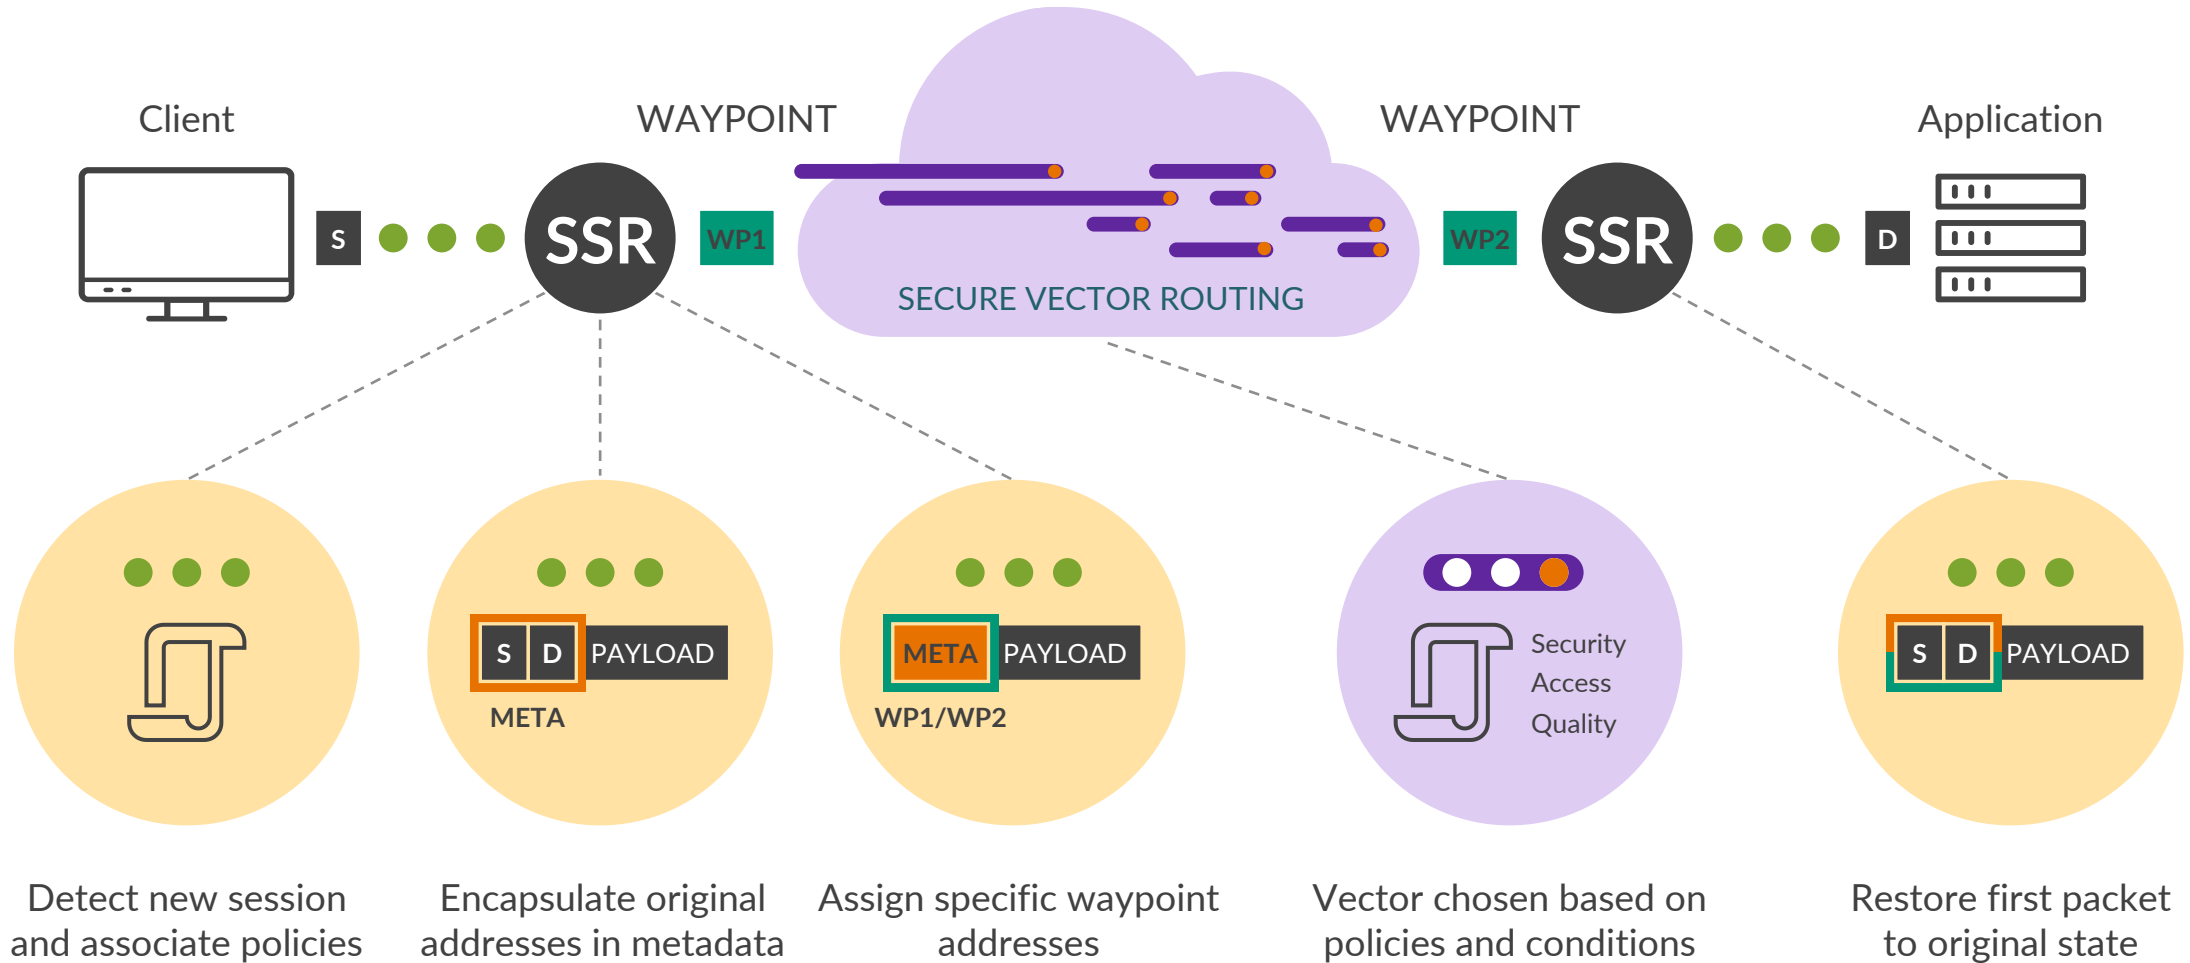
Client

WAYPOINT

WAYPOINT

Application

S

SSR

WP1

SECURE VECTOR ROUTING

WP2

SSR

D

S D PAYLOAD

META

META PAYLOAD

WP1/WP2

Security
Access
Quality

S D PAYLOAD

Detect new session and associate policies

Encapsulate original addresses in metadata

Assign specific waypoint addresses

Vector chosen based on policies and conditions

Restore first packet to original state